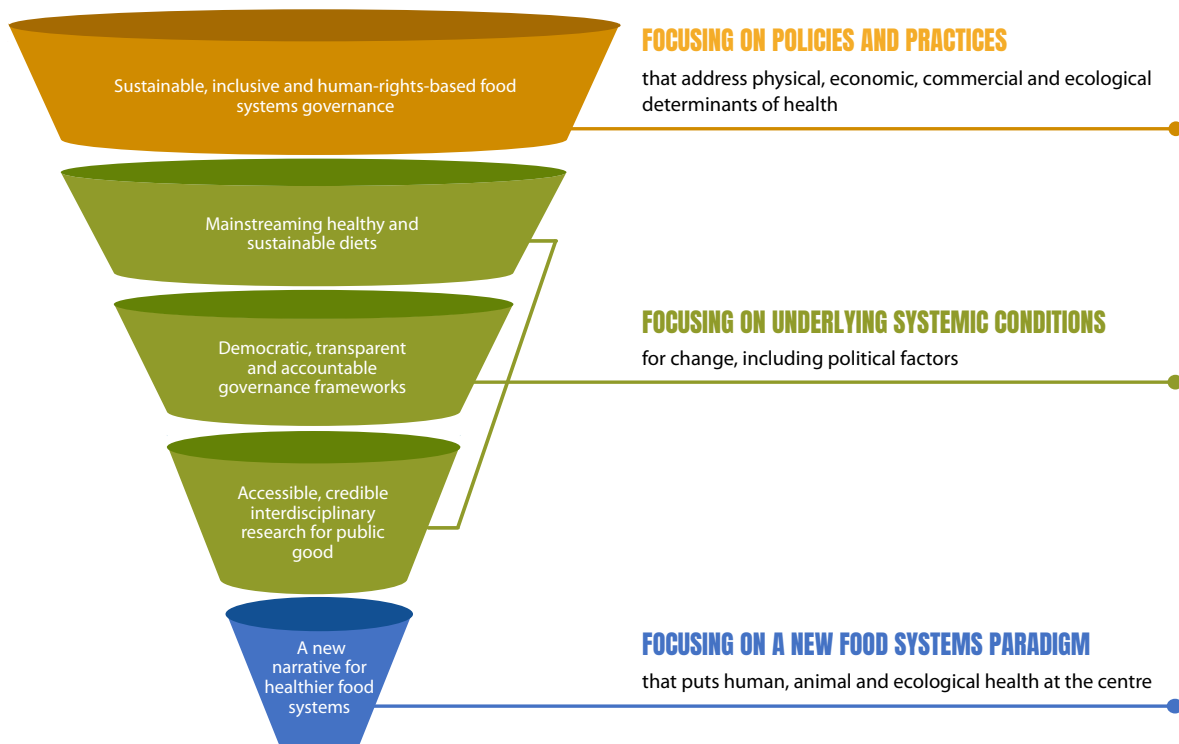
Sustainable, inclusive and human-rights-based food systems governance

FOCUSING ON POLICIES AND PRACTICES

that address physical, economic, commercial and ecological determinants of health

Mainstreaming healthy and sustainable diets

Democratic, transparent and accountable governance frameworks

Accessible, credible interdisciplinary research for public good

FOCUSING ON UNDERLYING SYSTEMIC CONDITIONS

for change, including political factors

A new narrative for healthier food systems

FOCUSING ON A NEW FOOD SYSTEMS PARADIGM

that puts human, animal and ecological health at the centre